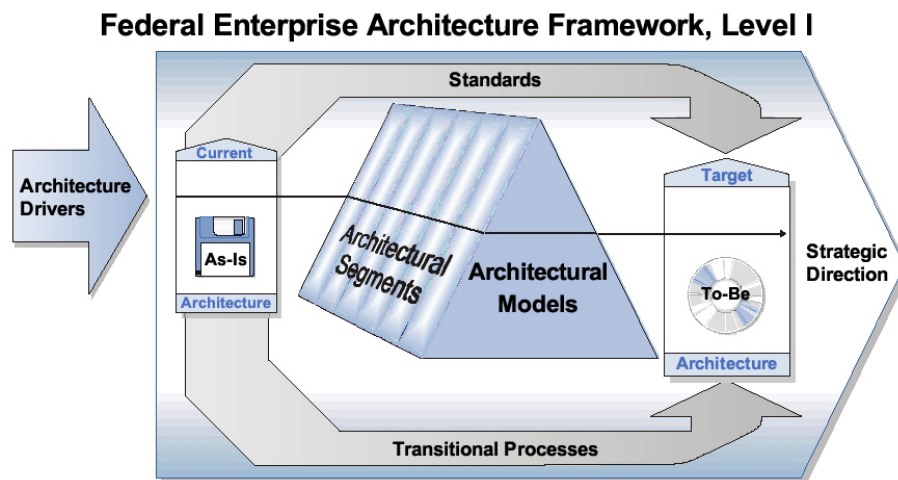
Federal Enterprise Architecture Framework, Level I

Architecture Drivers

Standards

Current

As-Is

Architecture

Architectural Segments

Architectural Models

Target

To-Be

Architecture

Strategic Direction

Transitional Processes